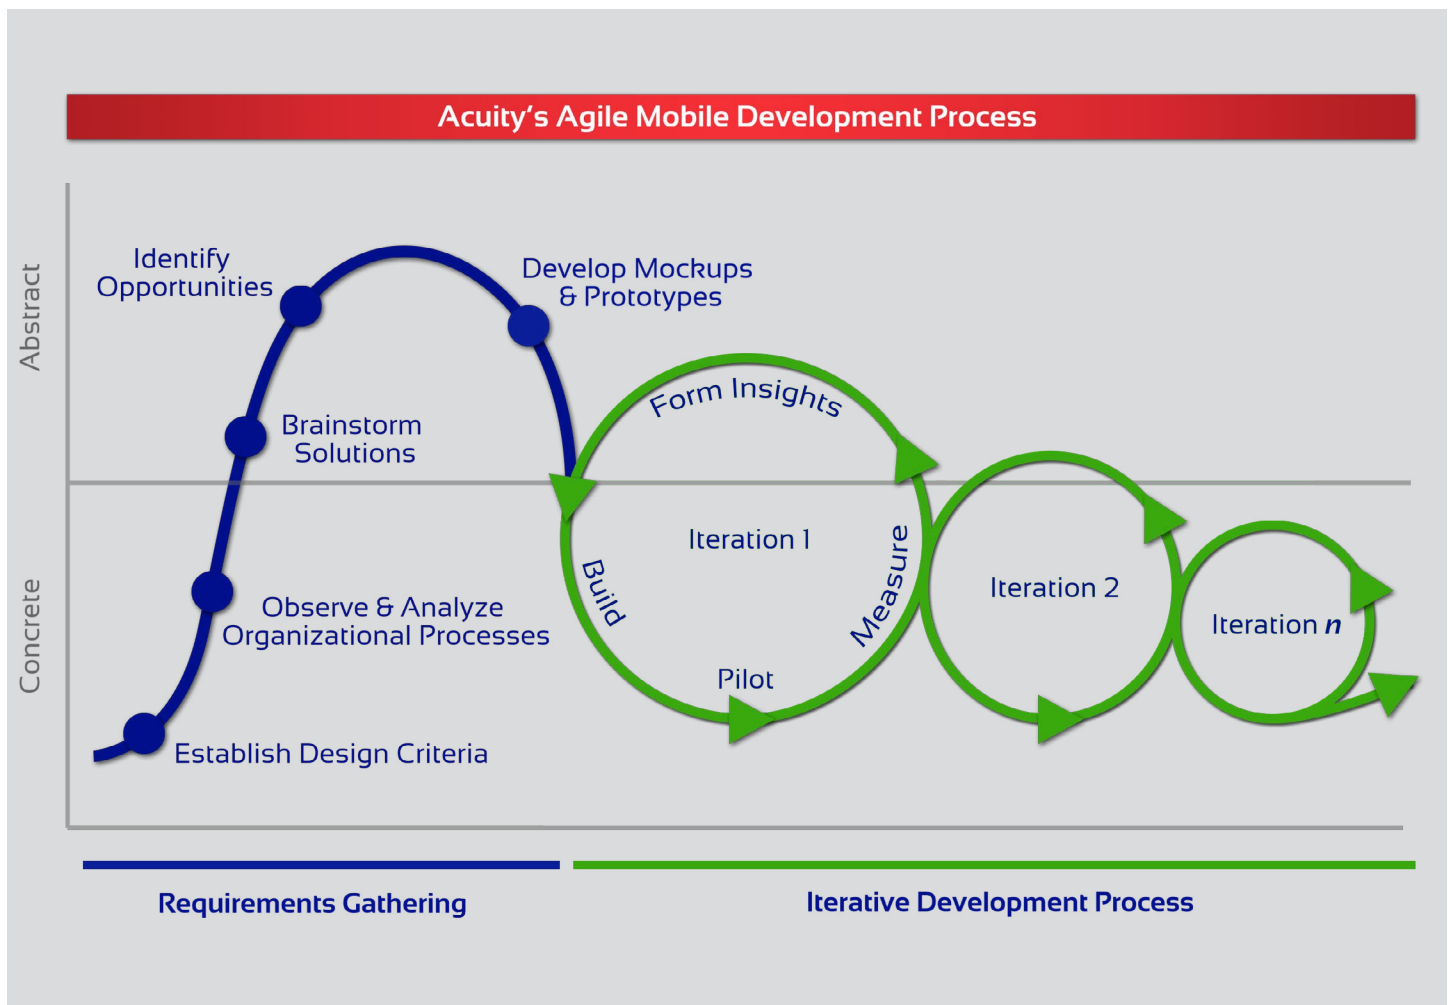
Acuity's Agile Mobile Development Process

Abstract

Concrete

Identify Opportunities

Develop Mockups & Prototypes

Brainstorm Solutions

Observe & Analyze Organizational Processes

Establish Design Criteria

Form Insights

Iteration 1

Build

Measure

Pilot

Iteration 2

Iteration *n*

Requirements Gathering

Iterative Development Process